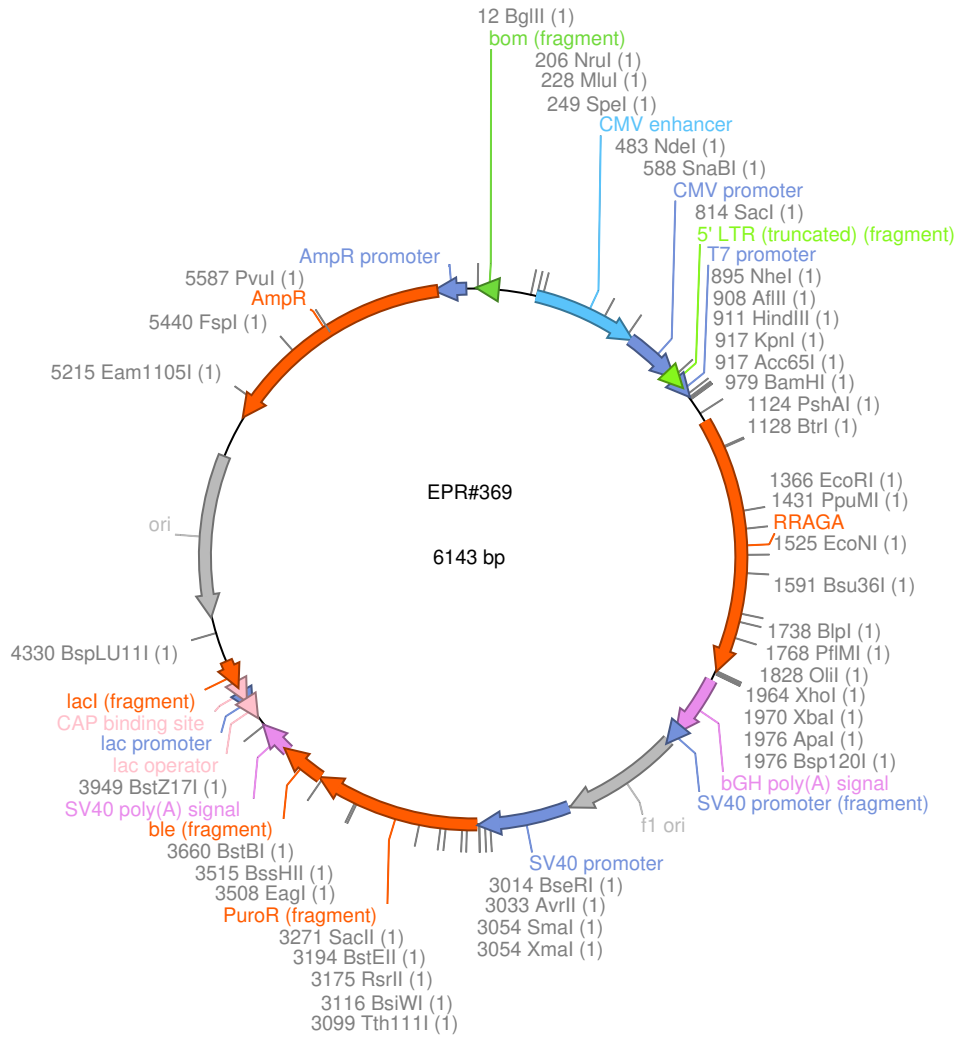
12 BglII (1)
bom (fragment)
206 NruI (1)
228 MluI (1)
249 SpeI (1)
CMV enhancer
483 NdeI (1)
588 SnaBI (1)
CMV promoter
814 SacI (1)
5' LTR (truncated) (fragment)
T7 promoter
895 NheI (1)
908 AflII (1)
911 HindIII (1)
917 KpnI (1)
917 Acc65I (1)
979 BamHI (1)
1124 PshAI (1)
1128 BtrI (1)
1366 EcoRI (1)
1431 PpuMI (1)
RRAGA
1525 EcoNI (1)
1591 Bsu36I (1)
1738 BlpI (1)
1768 PflMI (1)
1828 OliI (1)
1964 XhoI (1)
1970 XbaI (1)
1976 ApaI (1)
1976 Bsp120I (1)
bGH poly(A) signal
SV40 promoter (fragment)
f1 ori
SV40 promoter
3014 BseRI (1)
3033 AvrII (1)
3054 SmaI (1)
3054 XmaI (1)
3099 Tth111I (1)
3116 BsiWI (1)
3175 RsrII (1)
3194 BstEII (1)
3271 SacII (1)
PuroR (fragment)
3508 EagI (1)
3515 BssHII (1)
3660 BstBI (1)
ble (fragment)
SV40 poly(A) signal
3949 BstZ17I (1)
lac operator
lac promoter
CAP binding site
lacI (fragment)
4330 BspLU11I (1)
ori
5215 Eam1105I (1)
5440 FspI (1)
AmpR
5587 PvuI (1)
AmpR promoter

EPR#369

6143 bp